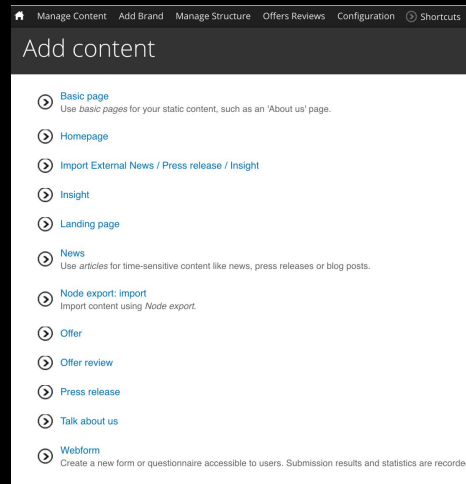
Manage Content Add Brand Manage Structure Offers Reviews Configuration Shortcuts

Add content

Basic page
Use *basic pages* for your static content, such as an 'About us' page.

Homepage

Import External News / Press release / Insight

Insight

Landing page

News
Use *articles* for time-sensitive content like news, press releases or blog posts.

Node export: import
Import content using *Node export*.

Offer

Offer review

Press release

Talk about us

Webform
Create a new form or questionnaire accessible to users. Submission results and statistics are recorde